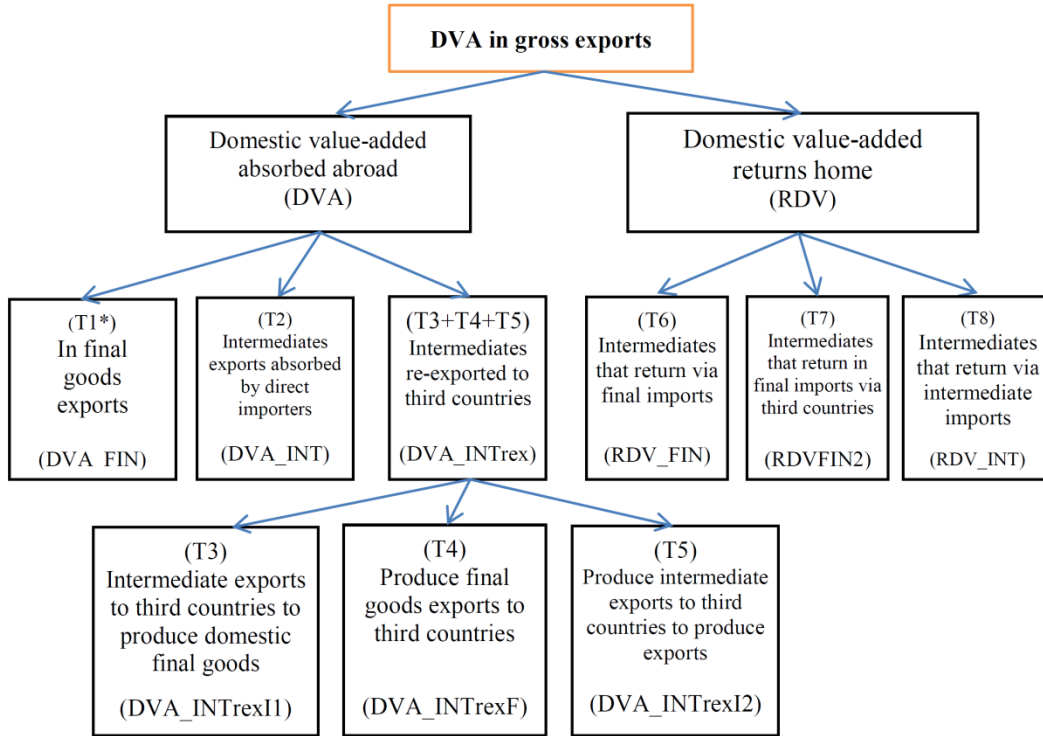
DVA in gross exports

Domestic value-added absorbed abroad (DVA)

Domestic value-added returns home (RDV)

(T1*) In final goods exports

(DVA FIN)

(T2) Intermediates exports absorbed by direct importers

(DVA_INT)

(T3+T4+T5) Intermediates re-exported to third countries

(DVA_INTrex)

(T6) Intermediates that return via final imports

(RDV_FIN)

(T7) Intermediates that return in final imports via third countries

(RDVFIN2)

(T8) Intermediates that return via intermediate imports

(RDV_INT)

(T3) Intermediate exports to third countries to produce domestic final goods

(DVA_INTrexI1)

(T4) Produce final goods exports to third countries

(DVA_INTrexF)

(T5) Produce intermediate exports to third countries to produce exports

(DVA_INTrexI2)